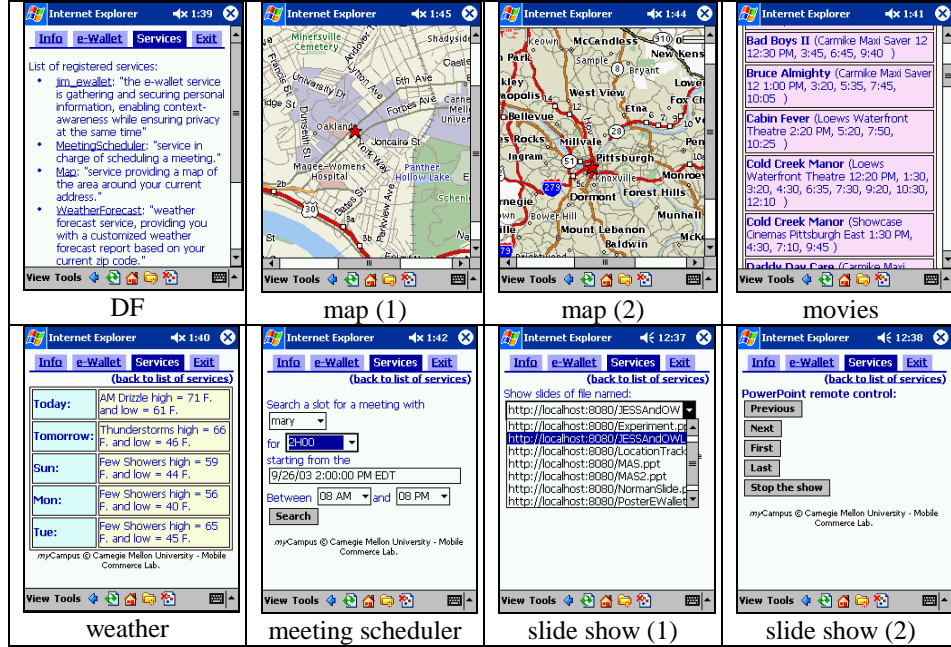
Internet Explorer 1:39
Info e-Wallet Services Exit
List of registered services:
• jim_ewallet: "the e-wallet service is gathering and securing personal information, enabling context-awareness while ensuring privacy at the same time"
• MeetingScheduler: "service in charge of scheduling a meeting."
• Map: "service providing a map of the area around your current address."
• WeatherForecast: "weather forecast service, providing you with a customized weather forecast report based on your current zip code."
View Tools
DF

Internet Explorer 1:45
Minersville Cemetery
Shadyside
5th Ave
Forbes Ave
University Dr
Oakland
Joncaire St
Magee-Womens Hospital
Panther Hollow Lake
Schenl
Bates St
Parkview Ave
30
View Tools
map (1)

Internet Explorer 1:44
McCandless
New Kens
Sample
Bryant
West View
Lowe
Etna
Fox Ch
Bellevue
Rocks
Millvale
Pittsburgh
Penn
Ingram
Monroeville
Dormont
Forest Hills
Bower Hill
Munhall
Mount Lebanon
Baldwin
79
279
51
View Tools
map (2)

Internet Explorer 1:41
Bad Boys II (Carmike Maxi Saver 12 12:30 PM, 3:45, 6:45, 9:40 )
Bruce Almighty (Carmike Maxi Saver 12 1:00 PM, 3:20, 5:35, 7:45, 10:05 )
Cabin Fever (Loews Waterfront Theatre 2:20 PM, 5:20, 7:50, 10:25 )
Cold Creek Manor (Loews Waterfront Theatre 12:20 PM, 1:30, 3:20, 4:30, 6:35, 7:30, 9:20, 10:30, 12:10 )
Cold Creek Manor (Showcase Cinemas Pittsburgh East 1:30 PM, 4:30, 7:10, 9:45 )
Daddy Day Care (Carmike Maxi
View Tools
movies

Internet Explorer 1:40
Info e-Wallet Services Exit
(back to list of services)
| Today: | AM Drizzle high = 71 F. and low = 61 F. |
|---|---|
| Tomorrow: | Thunderstorms high = 66 F. and low = 46 F. |
| Sun: | Few Showers high = 59 F. and low = 44 F. |
| Mon: | Few Showers high = 56 F. and low = 40 F. |
| Tue: | Few Showers high = 65 F. and low = 45 F. |
myCampus © Carnegie Mellon University - Mobile Commerce Lab.
View Tools
weather

Internet Explorer 1:42
Info e-Wallet Services Exit
(back to list of services)
Search a slot for a meeting with
mary
for 2H00
starting from the
9/26/03 2:00:00 PM EDT
Between 08 AM and 08 PM
Search
myCampus © Carnegie Mellon University - Mobile Commerce Lab.
View Tools
meeting scheduler

Internet Explorer 12:37
Info e-Wallet Services Exit
(back to list of services)
Show slides of file named:
http://localhost:8080/JESSAndOW
http://localhost:8080/Experiment.p
http://localhost:8080/JESSAndOWL
http://localhost:8080/LocationTrack
http://localhost:8080/MAS.ppt
http://localhost:8080/MAS2.ppt
http://localhost:8080/NormanSlide.p
http://localhost:8080/PosterEWallet
View Tools
slide show (1)

Internet Explorer 12:38
Info e-Wallet Services Exit
(back to list of services)
PowerPoint remote control:
Previous
Next
First
Last
Stop the show
myCampus © Carnegie Mellon University - Mobile Commerce Lab.
View Tools
slide show (2)